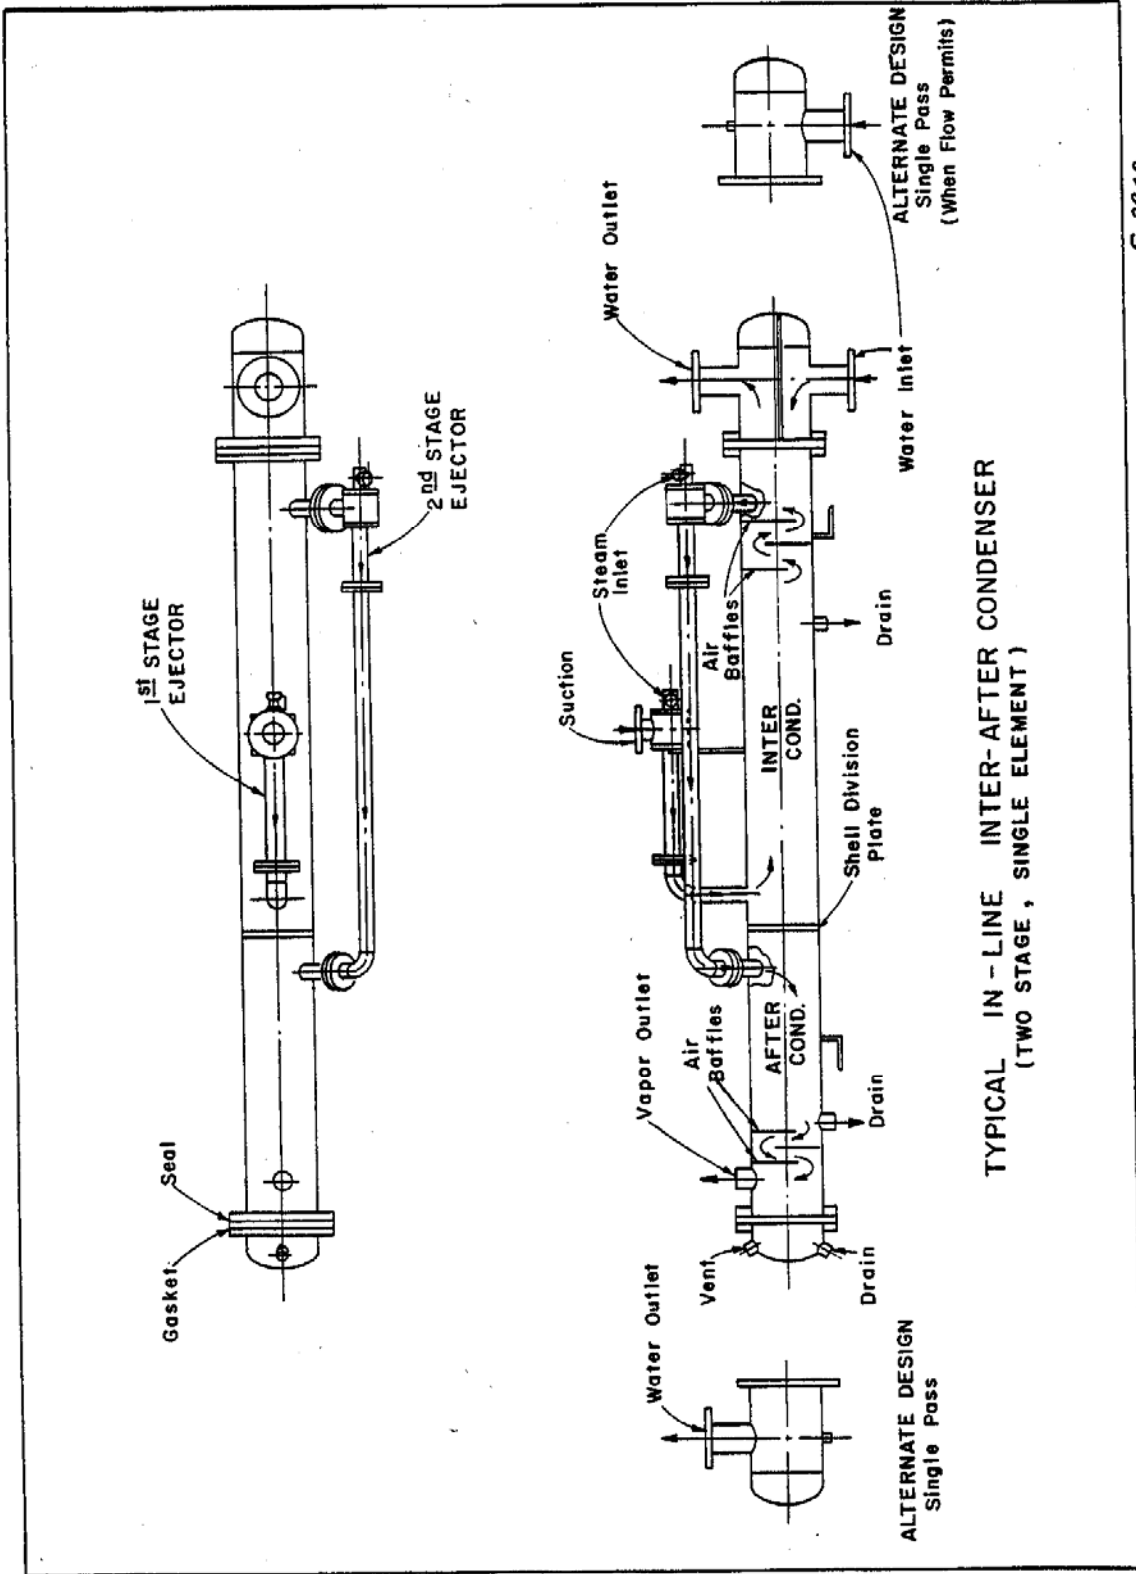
TYPICAL IN-LINE INTER-AFTER CONDENSER
(TWO STAGE, SINGLE ELEMENT)

1st STAGE EJECTOR

2nd STAGE EJECTOR

Seal

Gasket

Water Outlet

Steam Inlet

Suction

Air Baffles

INTER COND.

Shell Division Plate

Drain

Water Inlet

Vapor Outlet

Air Baffles

AFTER COND.

Drain

Vent

Drain

Water Outlet

ALTERNATE DESIGN
Single Pass

ALTERNATE DESIGN
Single Pass
(When Flow Permits)

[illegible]